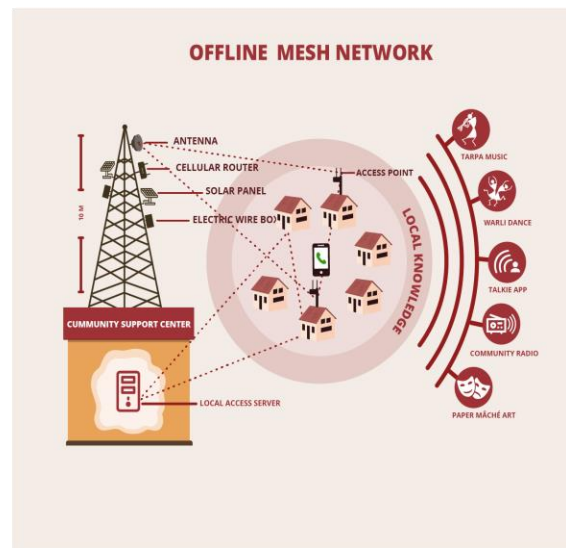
OFFLINE MESH NETWORK

ANTENNA
CELLULAR ROUTER
SOLAR PANEL
ELECTRIC WIRE BOX
10 M
ACCESS POINT
LOCAL KNOWLEDGE
COMMUNITY SUPPORT CENTER
LOCAL ACCESS SERVER

TARPA MUSIC
WARLI DANCE
TALKIE APP
COMMUNITY RADIO
PAPER MÂCHÉ ART